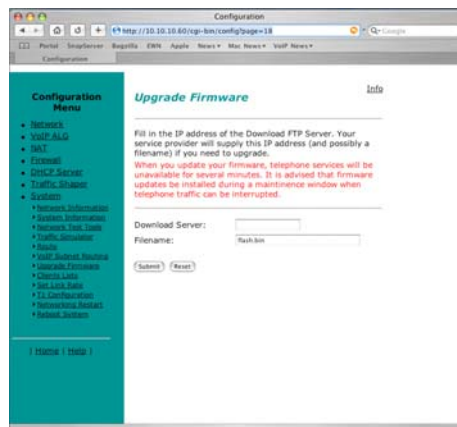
Configuration

http://10.10.10.60/cgi-bin/config?page=18

Q- Google

Portal SnapServer Bugzilla EWN Apple News Mac News VoIP News

Configuration

Configuration Menu

Network
VoIP ALG
NAT
Firewall
DHCP Server
Traffic Shaper
System
Network Information
System Information
Network Test Tools
Traffic Simulator
Route
VoIP Subnet Routing
Upgrade Firmware
Clients Lists
Set Link Rate
T1 Configuration
Networking Restart
Reboot System

| Home | Help |

Upgrade Firmware

Info

Fill in the IP address of the Download FTP Server. Your service provider will supply this IP address (and possibly a filename) if you need to upgrade.

When you update your firmware, telephone services will be unavailable for several minutes. It is advised that firmware updates be installed during a maintinence window when telephone traffic can be interrupted.

Download Server:

Filename: flash.bin

Submit Reset